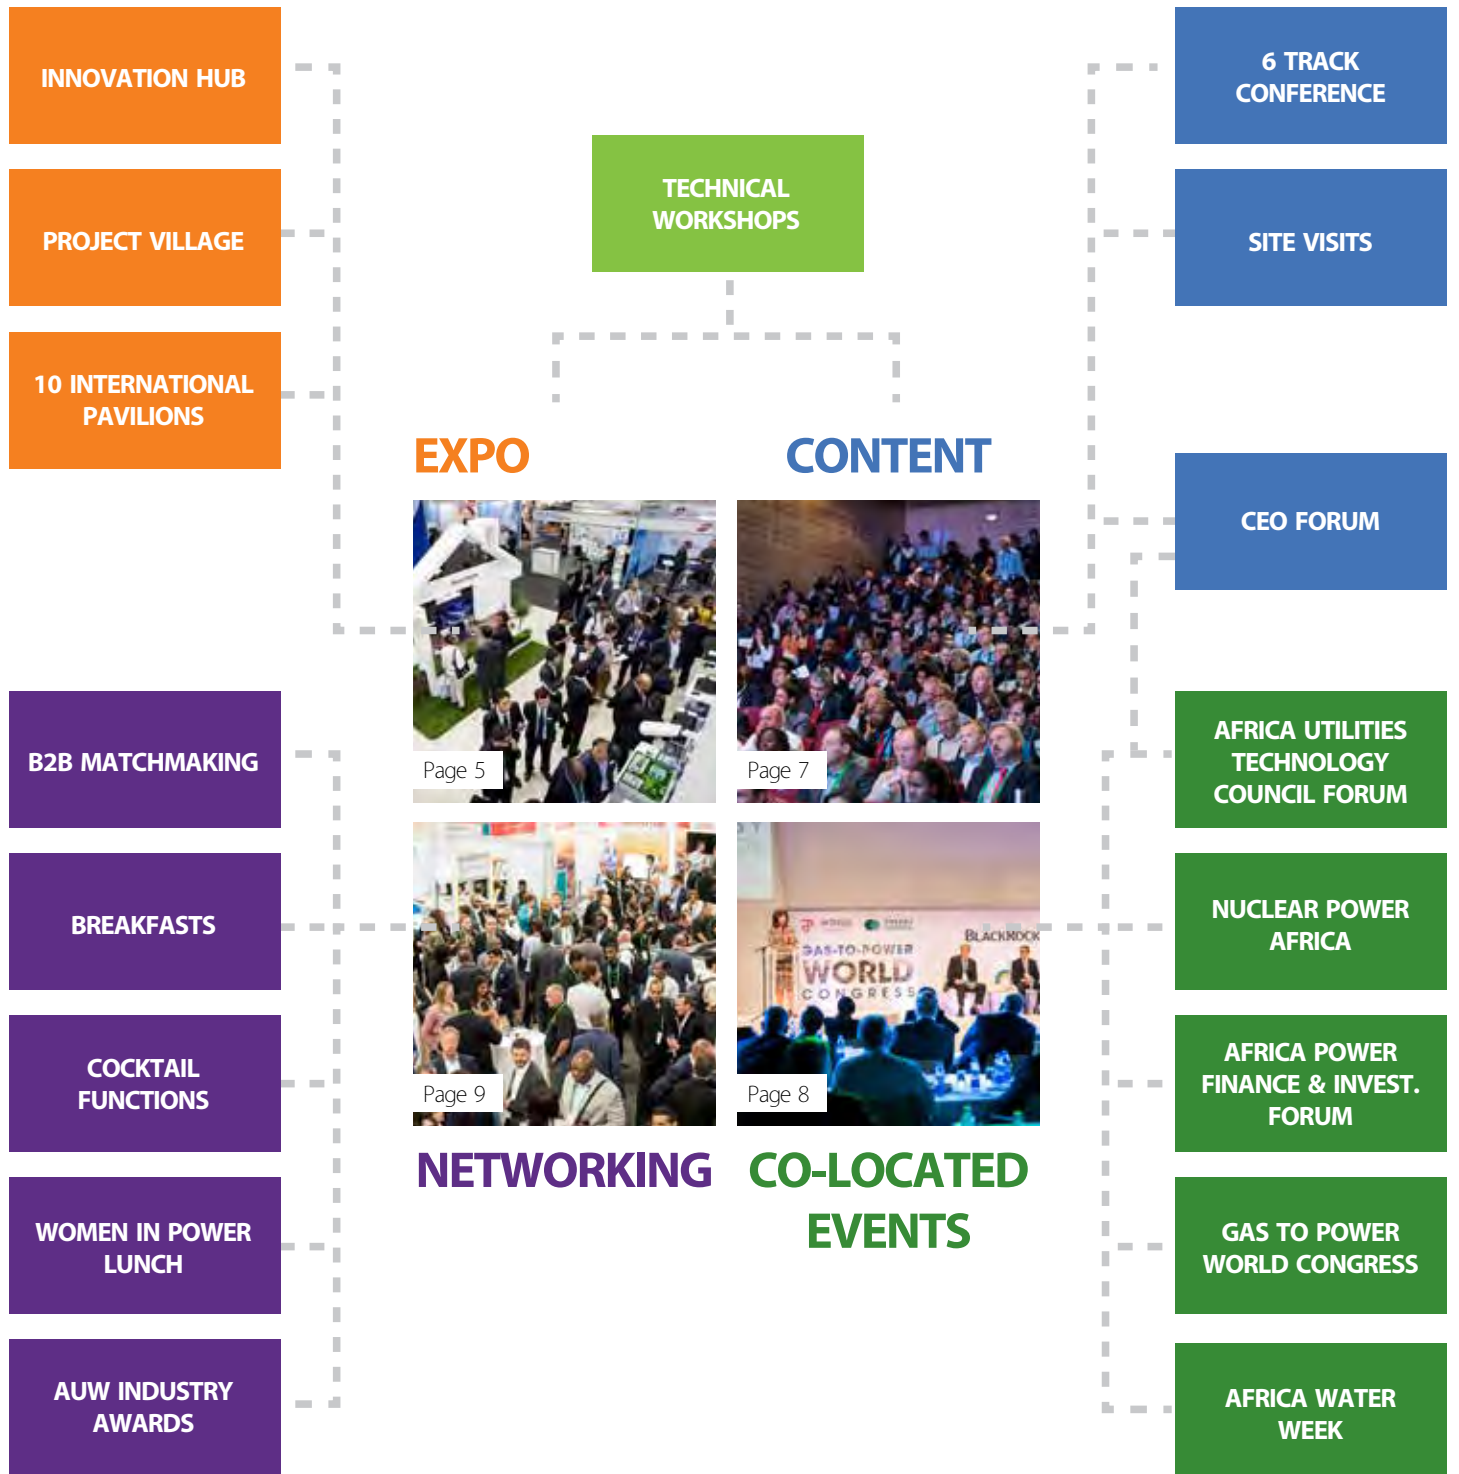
INNOVATION HUB

PROJECT VILLAGE

10 INTERNATIONAL PAVILIONS

TECHNICAL WORKSHOPS

6 TRACK CONFERENCE

SITE VISITS

EXPO

CONTENT

CEO FORUM

Page 5

Page 7

B2B MATCHMAKING

AFRICA UTILITIES TECHNOLOGY COUNCIL FORUM

BREAKFASTS

NUCLEAR POWER AFRICA

GAS-TO-POWER WORLD CONGRESS

BLACKROCK

COCKTAIL FUNCTIONS

AFRICA POWER FINANCE & INVEST. FORUM

Page 9

Page 8

NETWORKING

CO-LOCATED EVENTS

WOMEN IN POWER LUNCH

GAS TO POWER WORLD CONGRESS

AUW INDUSTRY AWARDS

AFRICA WATER WEEK